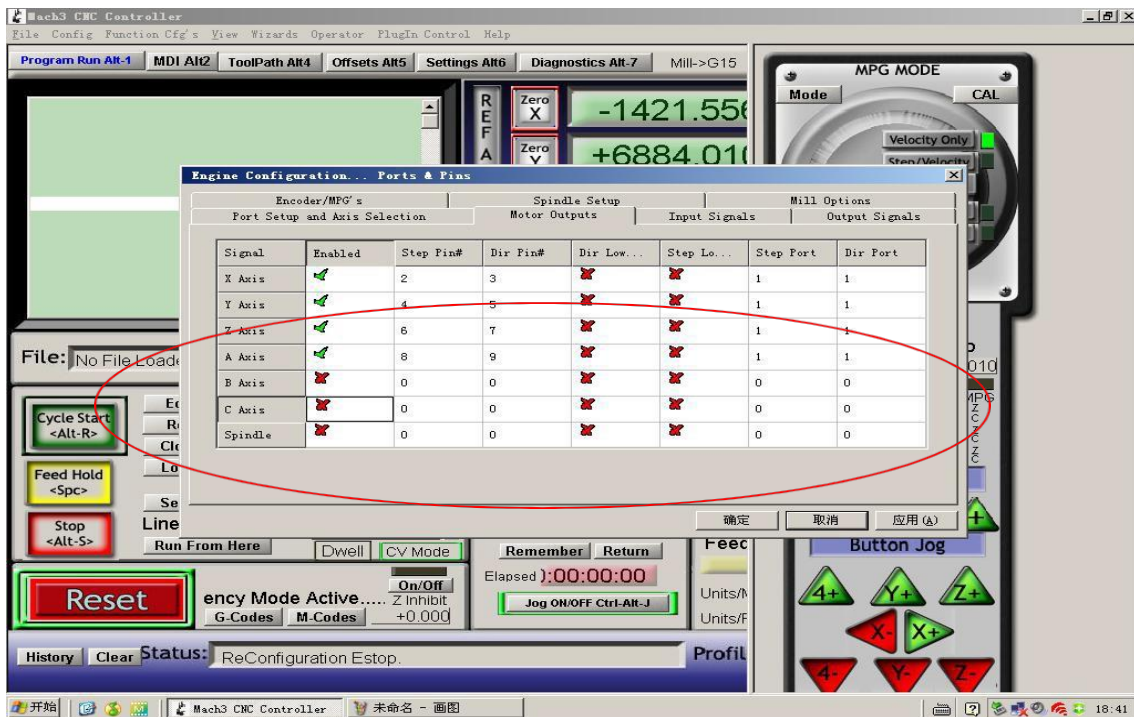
Mach3 CNC Controller

File Config Function Cfg's View Wizards Operator PlugIn Control Help

Program Run Alt-1 MDI Alt2 ToolPath Alt4 Offsets Alt5 Settings Alt6 Diagnostics Alt-7 Mill->G15

MPG MODE
Mode CAL
Velocity Only
Step/Velocity

REFA
Zero X -1421.556
Zero Y +6884.010

Engine Configuration... Ports & Pins

Encoder/MPG's | Spindle Setup | Mill Options
Port Setup and Axis Selection | Motor Outputs | Input Signals | Output Signals

| Signal | Enabled | Step Pin# | Dir Pin# | Dir Low... | Step Lo... | Step Port | Dir Port |
|---|---|---|---|---|---|---|---|
| X Axis | ✓ | 2 | 3 | ✗ | ✗ | 1 | 1 |
| Y Axis | ✓ | 4 | 5 | ✗ | ✗ | 1 | 1 |
| Z Axis | ✓ | 6 | 7 | ✗ | ✗ | 1 | 1 |
| A Axis | ✓ | 8 | 9 | ✗ | ✗ | 1 | 1 |
| B Axis | ✗ | 0 | 0 | ✗ | ✗ | 0 | 0 |
| C Axis | ✗ | 0 | 0 | ✗ | ✗ | 0 | 0 |
| Spindle | ✗ | 0 | 0 | ✗ | ✗ | 0 | 0 |

确定 取消 应用(A)

File: No File Loade

Cycle Start <Alt-R>
Feed Hold <Spc>
Stop <Alt-S>
Line
Run From Here
Dwell CV Mode
Remember Return
Feec
Button Jog
Reset
ency Mode Active.....
On/Off
Z Inhibit
+0.000
G-Codes M-Codes
Elapsed ):00:00:00
Jog ON/OFF Ctrl-Alt-J
Units/M
Units/F
History Clear Status: ReConfiguration Estop.
Profil
010
MPG
4+ Y+ Z+
X- X+
4- Y- Z-

开始 Mach3 CNC Controller 未命名 - 画图 18:41